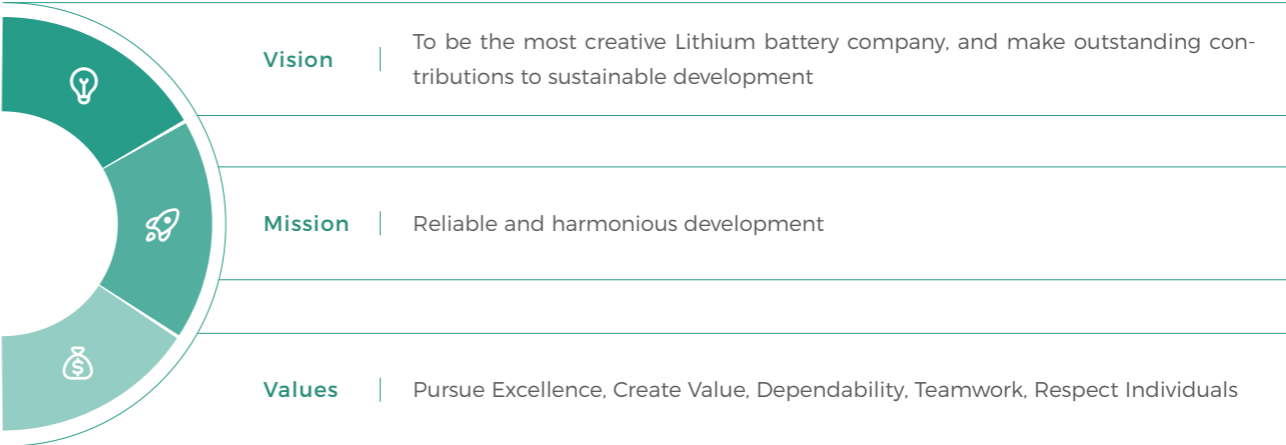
Vision | To be the most creative Lithium battery company, and make outstanding contributions to sustainable development

Mission | Reliable and harmonious development

Values | Pursue Excellence, Create Value, Dependability, Teamwork, Respect Individuals